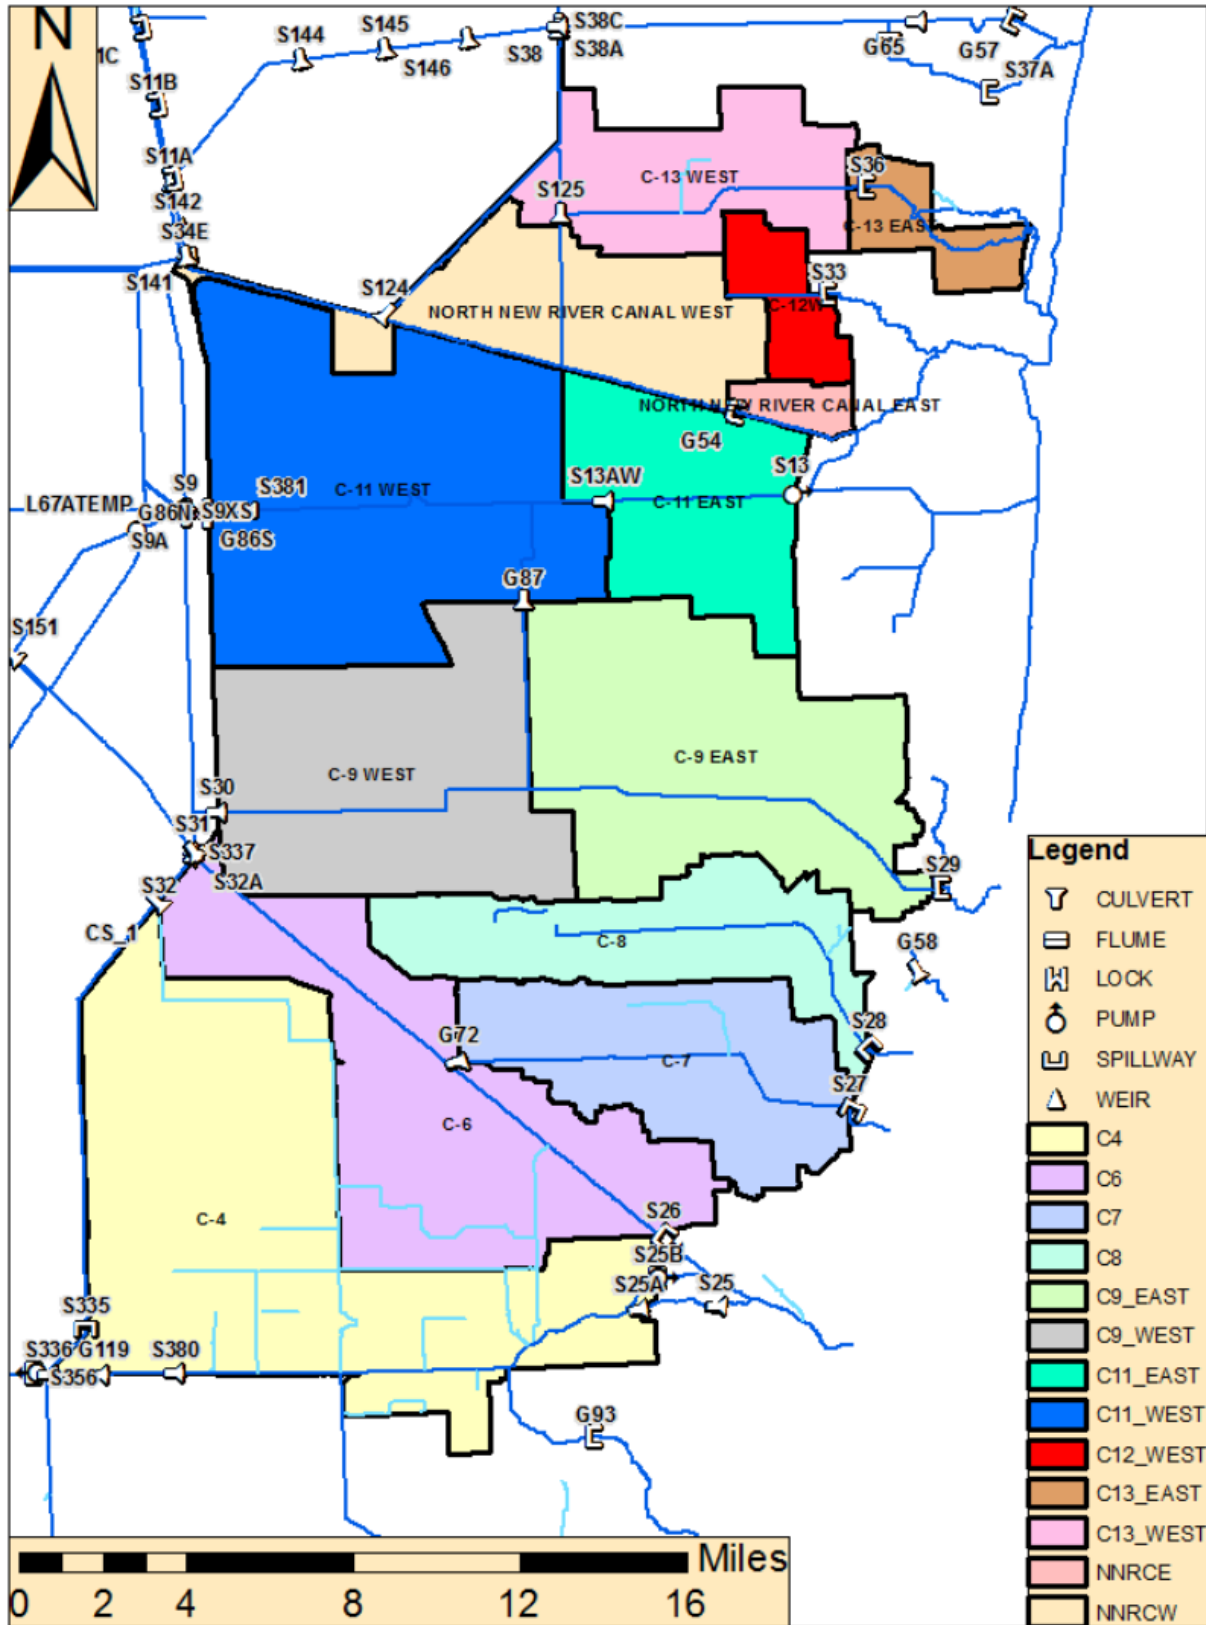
N

1C
S11B
S11A
S142
S34E
S141
S144
S145
S146
S38
S38C
S38A
G65
G57
S37A
S125
C-13 WEST
S36
C-13 EAST
S33
C-12W
S124
NORTH NEW RIVER CANAL WEST
NORTH NEW RIVER CANAL EAST
G54
S13
S13AW
C-11 EAST
S9
S381
C-11 WEST
L67ATEMP
G86N
S9XS
S9A
G86S
G87
S151
C-9 WEST
C-9 EAST
S30
S31
S337
S32A
S32
S29
CS_1
C-8
G58
S28
G72
C-7
S27
C-6
C-4
S26
S25B
S25A
S25
S335
S336
G119
S380
S356
G93

Legend
CULVERT
FLUME
LOCK
PUMP
SPILLWAY
WEIR
C4
C6
C7
C8
C9_EAST
C9_WEST
C11_EAST
C11_WEST
C12_WEST
C13_EAST
C13_WEST
NNRCE
NNRCW

Miles
0 2 4 8 12 16